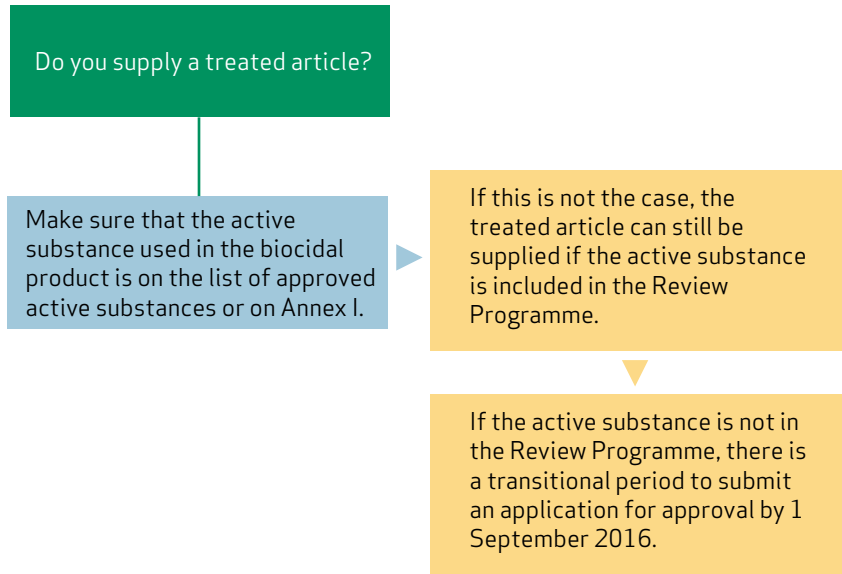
Do you supply a treated article?

Make sure that the active substance used in the biocidal product is on the list of approved active substances or on Annex I.

If this is not the case, the treated article can still be supplied if the active substance is included in the Review Programme.

If the active substance is not in the Review Programme, there is a transitional period to submit an application for approval by 1 September 2016.